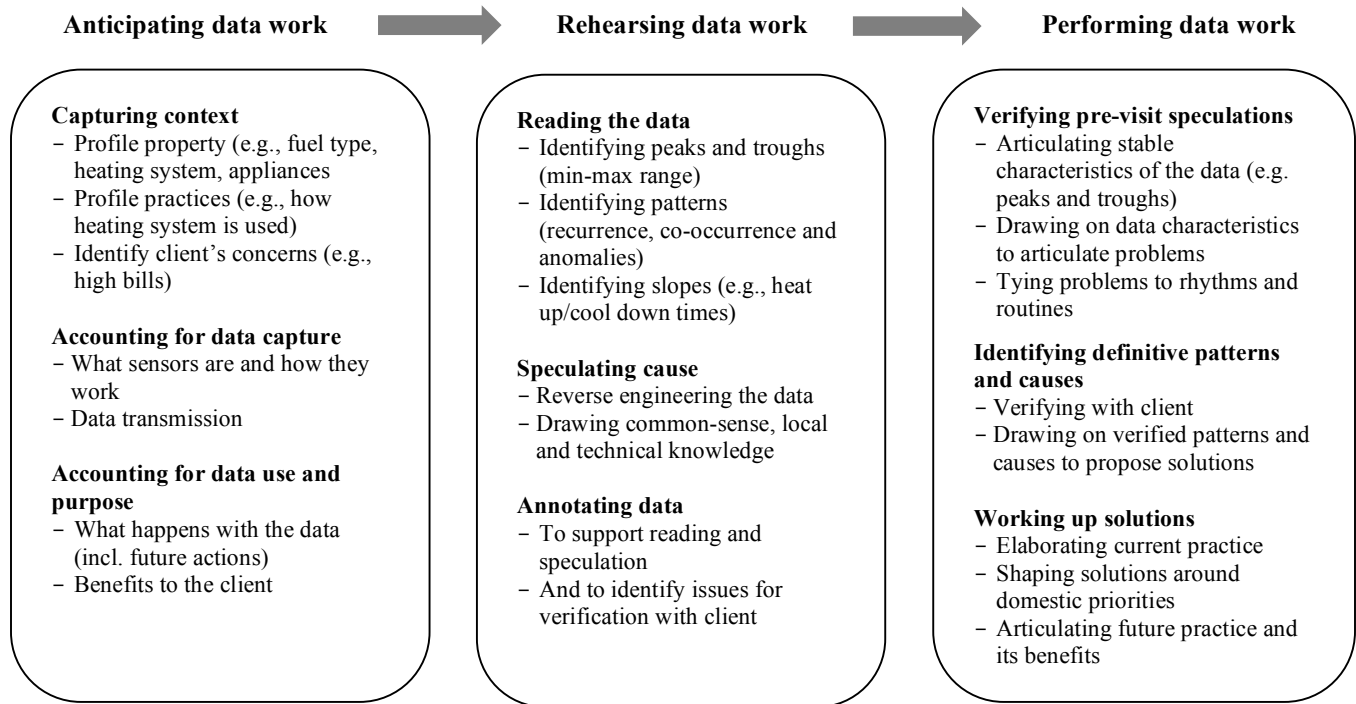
Anticipating data work

Capturing context
- Profile property (e.g., fuel type, heating system, appliances
- Profile practices (e.g., how heating system is used)
- Identify client's concerns (e.g., high bills)

Accounting for data capture
- What sensors are and how they work
- Data transmission

Accounting for data use and purpose
- What happens with the data (incl. future actions)
- Benefits to the client

Rehearsing data work

Reading the data
- Identifying peaks and troughs (min-max range)
- Identifying patterns (recurrence, co-occurrence and anomalies)
- Identifying slopes (e.g., heat up/cool down times)

Speculating cause
- Reverse engineering the data
- Drawing common-sense, local and technical knowledge

Annotating data
- To support reading and speculation
- And to identify issues for verification with client

Performing data work

Verifying pre-visit speculations
- Articulating stable characteristics of the data (e.g. peaks and troughs)
- Drawing on data characteristics to articulate problems
- Tying problems to rhythms and routines

Identifying definitive patterns and causes
- Verifying with client
- Drawing on verified patterns and causes to propose solutions

Working up solutions
- Elaborating current practice
- Shaping solutions around domestic priorities
- Articulating future practice and its benefits